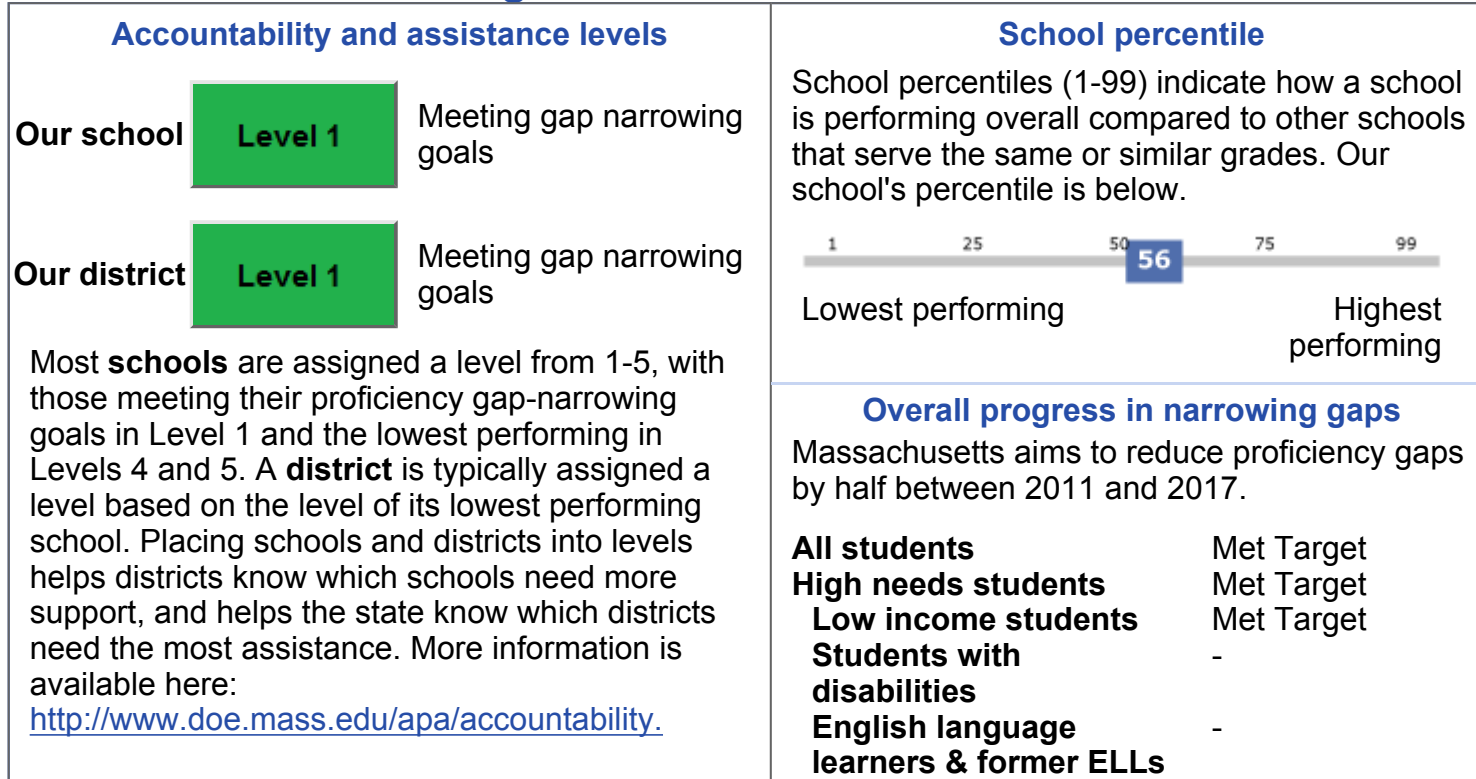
Accountability and assistance levels

Our school Level 1 Meeting gap narrowing goals

Our district Level 1 Meeting gap narrowing goals

Most **schools** are assigned a level from 1-5, with those meeting their proficiency gap-narrowing goals in Level 1 and the lowest performing in Levels 4 and 5. A **district** is typically assigned a level based on the level of its lowest performing school. Placing schools and districts into levels helps districts know which schools need more support, and helps the state know which districts need the most assistance. More information is available here: http://www.doe.mass.edu/apa/accountability.

School percentile

School percentiles (1-99) indicate how a school is performing overall compared to other schools that serve the same or similar grades. Our school's percentile is below.

1 25 50 56 75 99

Lowest performing Highest performing

Overall progress in narrowing gaps

Massachusetts aims to reduce proficiency gaps by half between 2011 and 2017.

| | |
|---|---|
| **All students** | Met Target |
| **High needs students** | Met Target |
| **Low income students** | Met Target |
| **Students with disabilities** | - |
| **English language learners & former ELLs** | - |